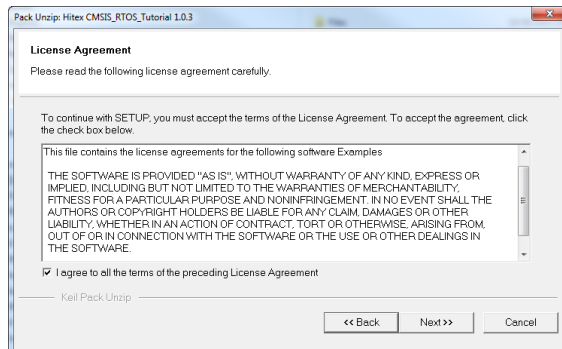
Pack Unzip: Hitex CMSIS_RTOS_Tutorial 1.0.3

License Agreement

Please read the following license agreement carefully.

To continue with SETUP, you must accept the terms of the License Agreement. To accept the agreement, click the check box below.

This file contains the license agreements for the following software Examples

THE SOFTWARE IS PROVIDED "AS IS", WITHOUT WARRANTY OF ANY KIND, EXPRESS OR IMPLIED, INCLUDING BUT NOT LIMITED TO THE WARRANTIES OF MERCHANTABILITY, FITNESS FOR A PARTICULAR PURPOSE AND NONINFRINGEMENT. IN NO EVENT SHALL THE AUTHORS OR COPYRIGHT HOLDERS BE LIABLE FOR ANY CLAIM, DAMAGES OR OTHER LIABILITY, WHETHER IN AN ACTION OF CONTRACT, TORT OR OTHERWISE, ARISING FROM, OUT OF OR IN CONNECTION WITH THE SOFTWARE OR THE USE OR OTHER DEALINGS IN THE SOFTWARE.

I agree to all the terms of the preceding License Agreement

Keil Pack Unzip

<< Back Next >> Cancel